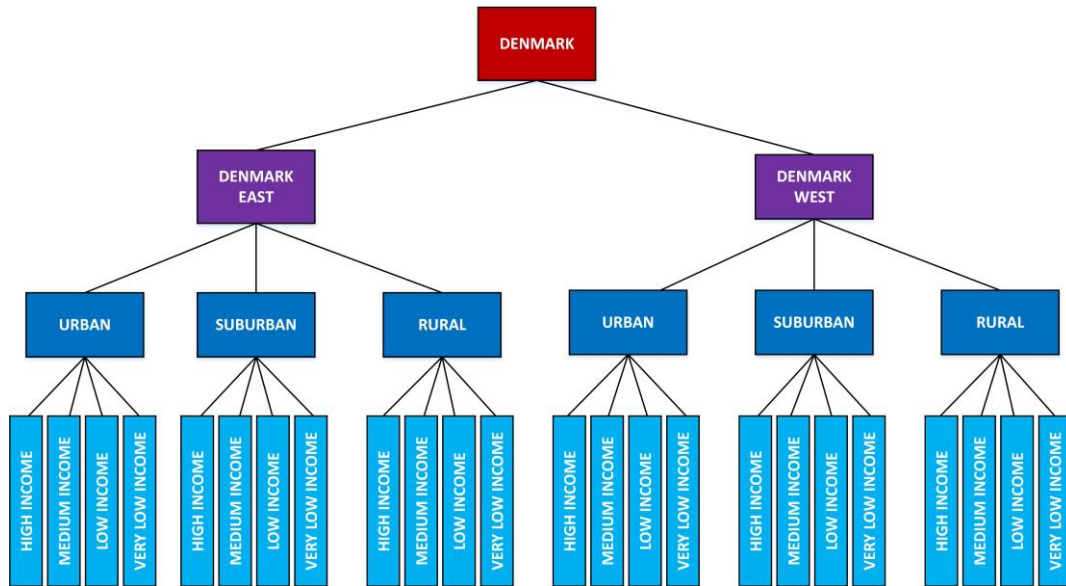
DENMARK

DENMARK EAST

DENMARK WEST

URBAN

SUBURBAN

RURAL

URBAN

SUBURBAN

RURAL

HIGH INCOME
MEDIUM INCOME
LOW INCOME
VERY LOW INCOME

HIGH INCOME
MEDIUM INCOME
LOW INCOME
VERY LOW INCOME

HIGH INCOME
MEDIUM INCOME
LOW INCOME
VERY LOW INCOME

HIGH INCOME
MEDIUM INCOME
LOW INCOME
VERY LOW INCOME

HIGH INCOME
MEDIUM INCOME
LOW INCOME
VERY LOW INCOME

HIGH INCOME
MEDIUM INCOME
LOW INCOME
VERY LOW INCOME